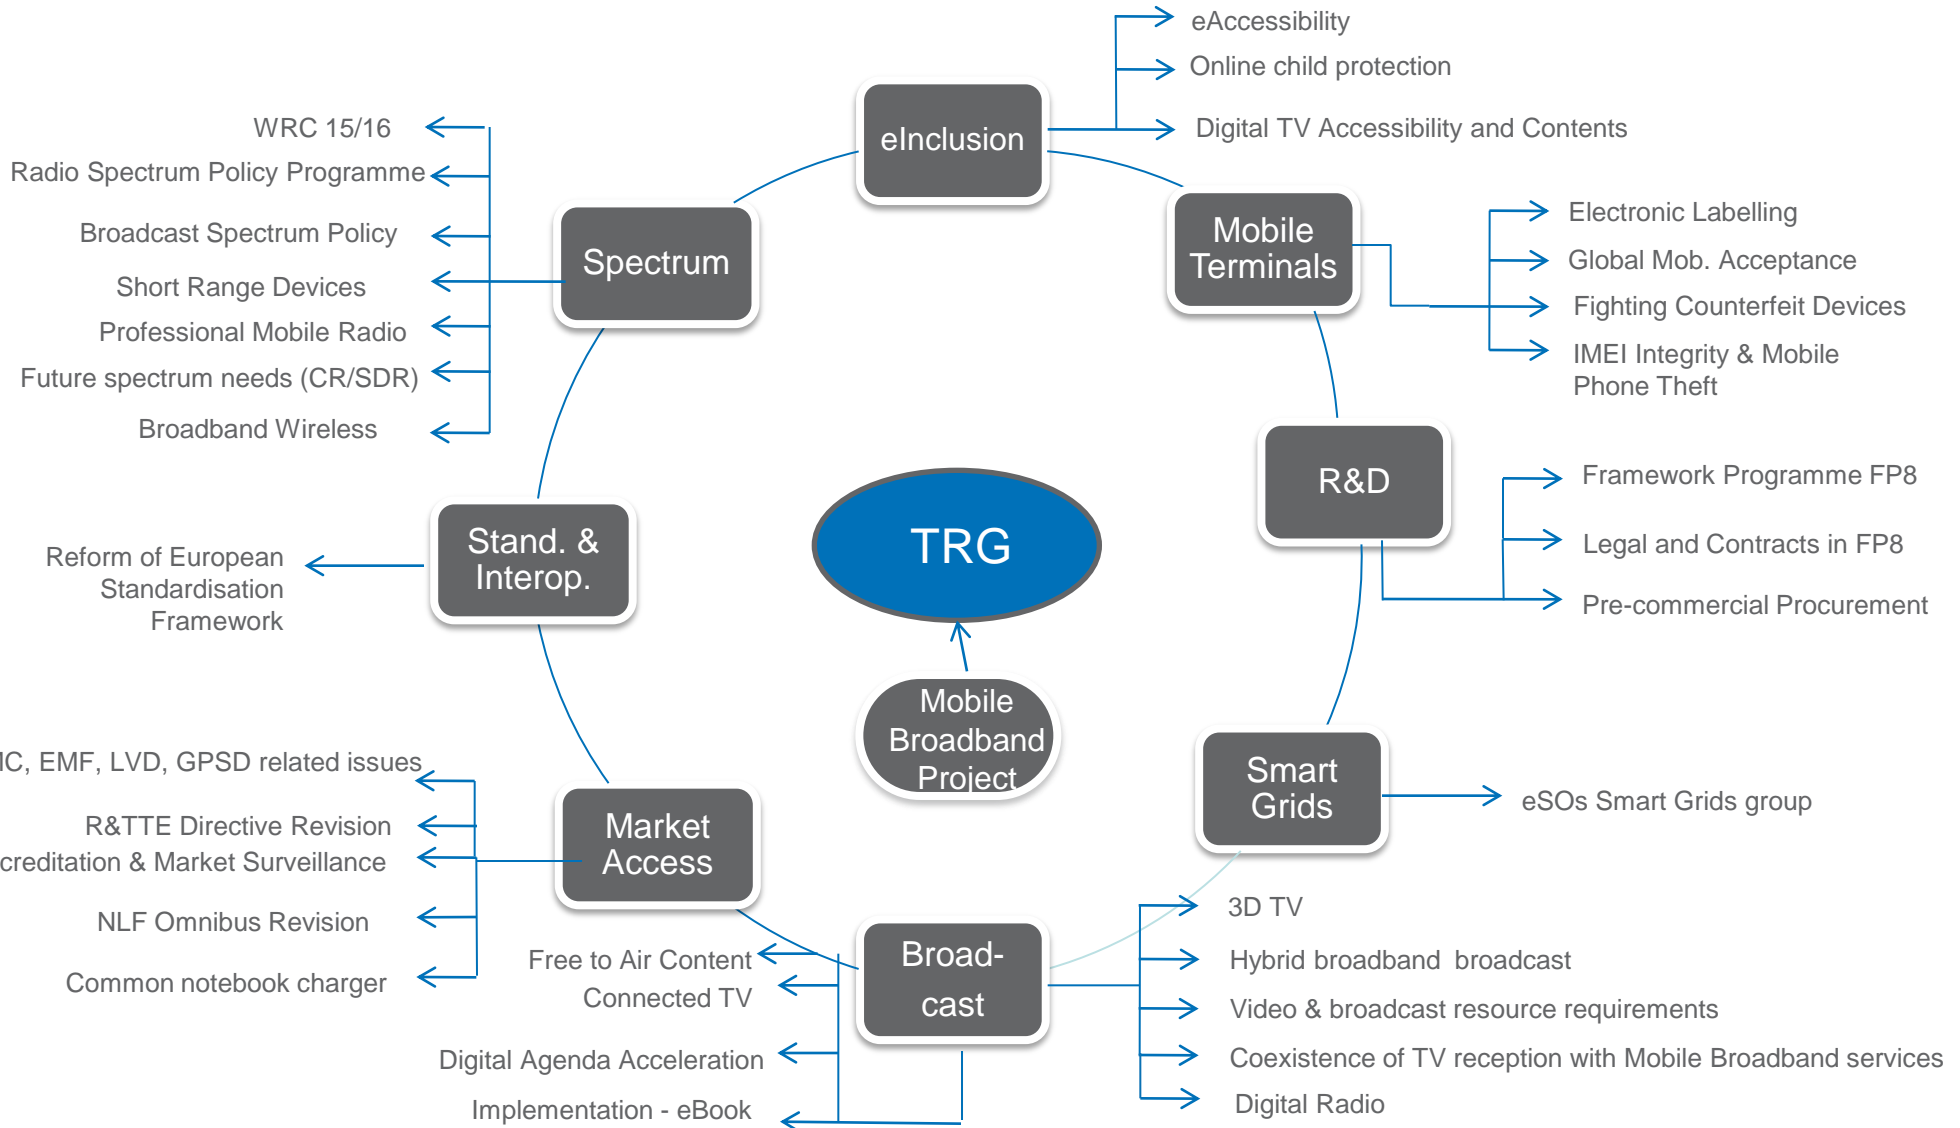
eAccessibility

Online child protection

eInclusion

Digital TV Accessibility and Contents

WRC 15/16

Radio Spectrum Policy Programme

Broadcast Spectrum Policy

Short Range Devices

Professional Mobile Radio

Future spectrum needs (CR/SDR)

Broadband Wireless

Spectrum

Mobile Terminals

Electronic Labelling

Global Mob. Acceptance

Fighting Counterfeit Devices

IMEI Integrity & Mobile Phone Theft

R&D

Framework Programme FP8

Legal and Contracts in FP8

Pre-commercial Procurement

Stand. & Interop.

Reform of European Standardisation Framework

TRG

Mobile Broadband Project

IC, EMF, LVD, GPSD related issues

R&TTE Directive Revision

creditation & Market Surveillance

NLF Omnibus Revision

Common notebook charger

Market Access

Smart Grids

eSOs Smart Grids group

Broad-cast

Free to Air Content

Connected TV

Digital Agenda Acceleration

Implementation - eBook

3D TV

Hybrid broadband broadcast

Video & broadcast resource requirements

Coexistence of TV reception with Mobile Broadband services

Digital Radio